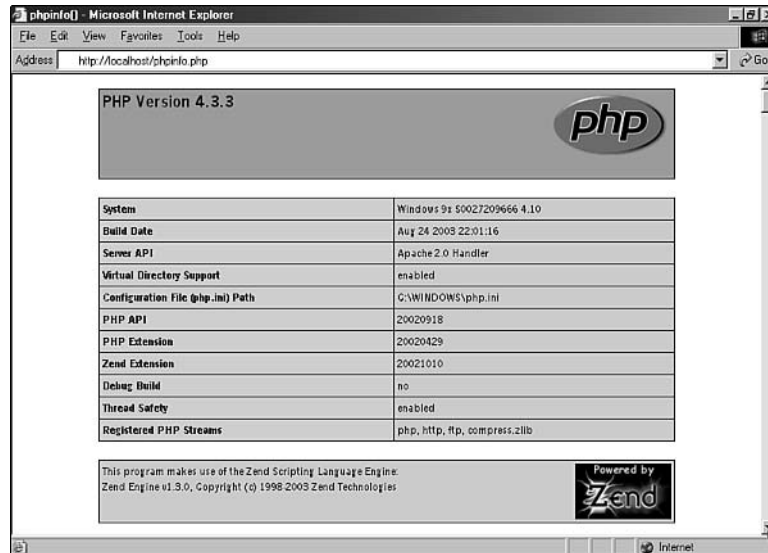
phpinfo() - Microsoft Internet Explorer

File Edit View Favorites Tools Help

Address http://localhost/phpinfo.php

Go

PHP Version 4.3.3

php

| System | Windows 9x S0027209666 4.10 |
|---|---|
| Build Date | Aug 24 2003 22:01:16 |
| Server API | Apache 2.0 Handler |
| Virtual Directory Support | enabled |
| Configuration File (php.ini) Path | C:\WINDOWS\php.ini |
| PHP API | 20020918 |
| PHP Extension | 20020429 |
| Zend Extension | 20021010 |
| Debug Build | no |
| Thread Safety | enabled |
| Registered PHP Streams | php, http, ftp, compress.zlib |

This program makes use of the Zend Scripting Language Engine:
Zend Engine v1.3.0, Copyright (c) 1998-2003 Zend Technologies

Powered by Zend

Internet